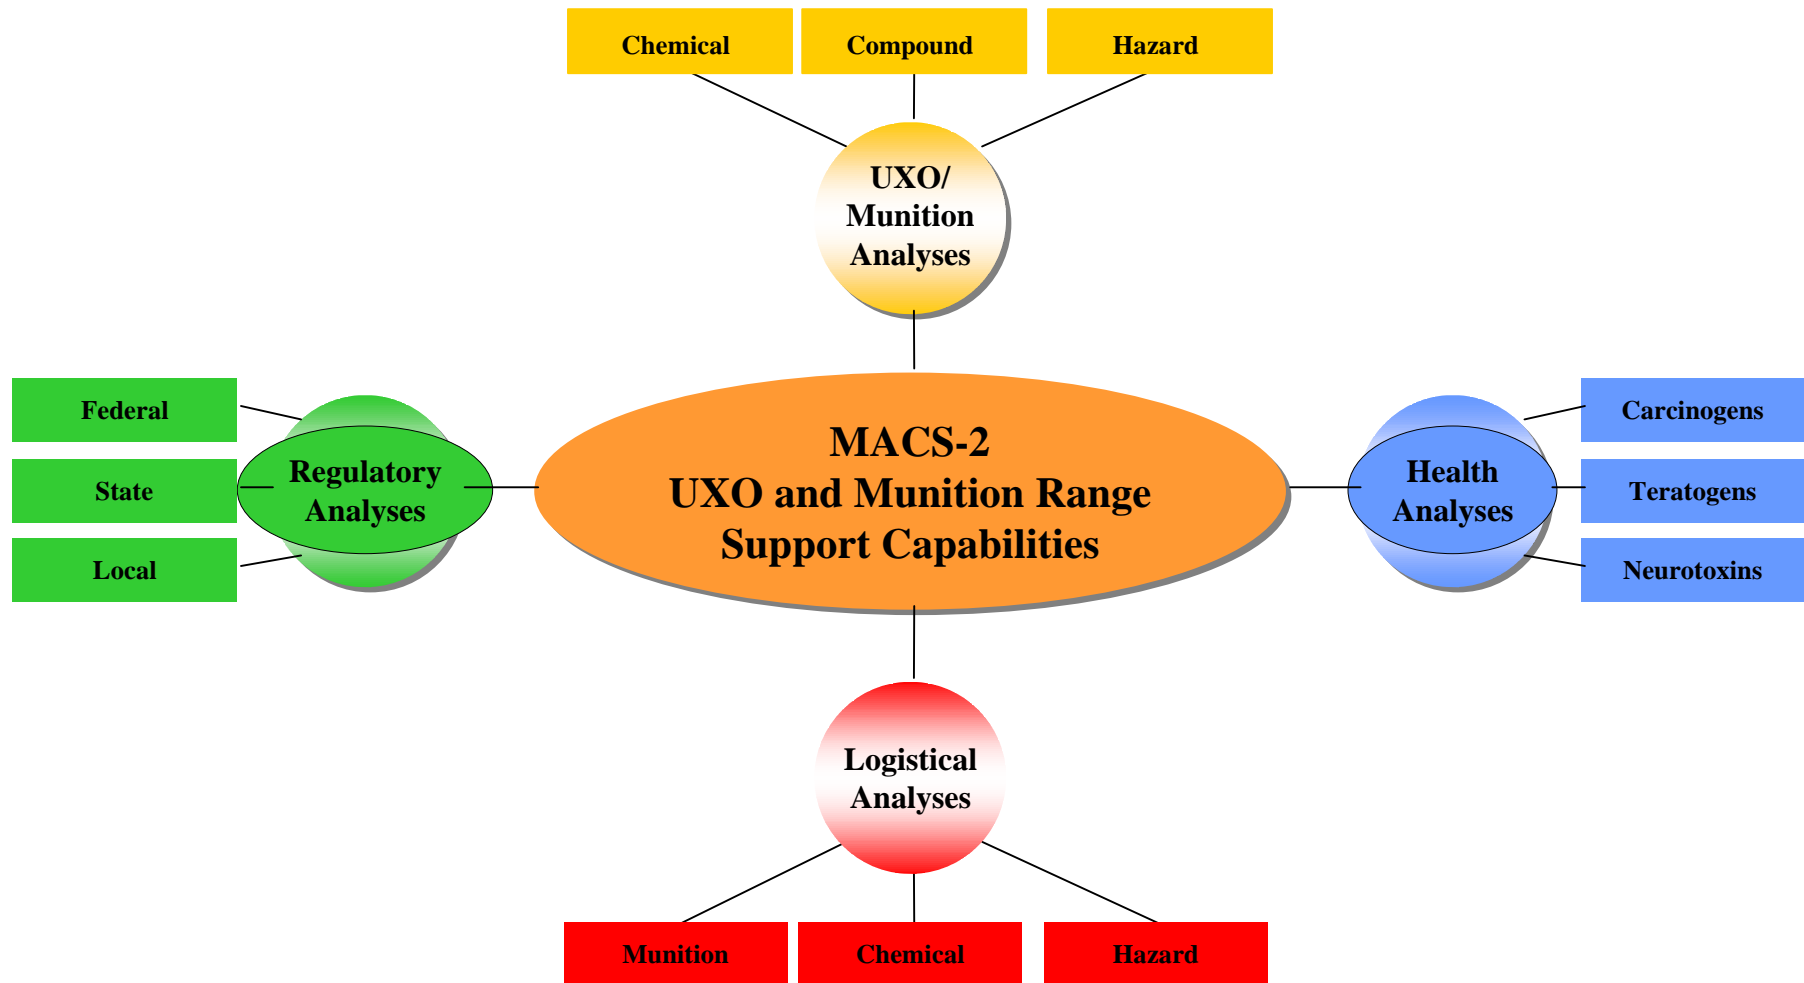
Chemical

Compound

Hazard

UXO/
Munition
Analyses

Federal

State

Local

Regulatory
Analyses

MACS-2
UXO and Munition Range
Support Capabilities

Health
Analyses

Carcinogens

Teratogens

Neurotoxins

Logistical
Analyses

Munition

Chemical

Hazard